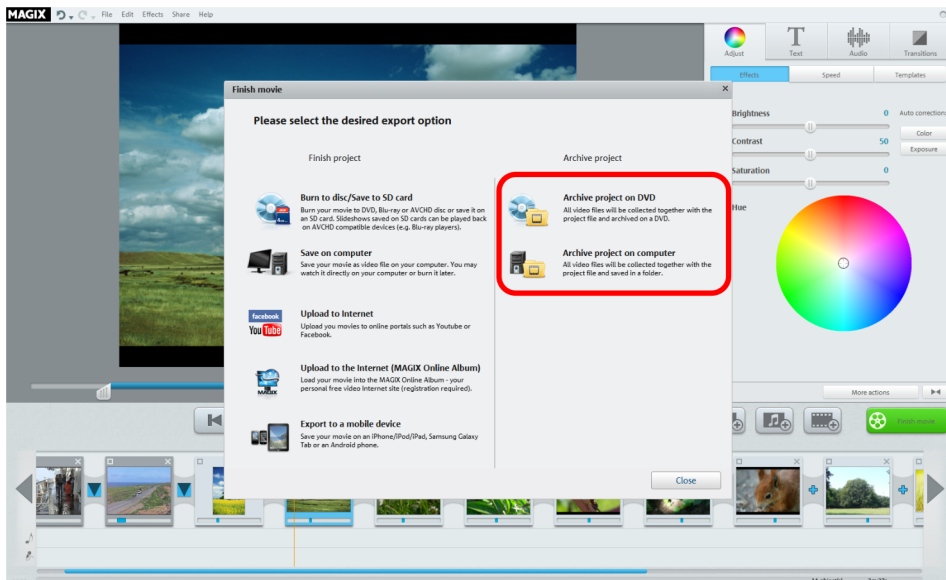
MAGIX File Edit Effects Share Help

Adjust Text Audio Transitions

Effects Speed Templates

Brightness 0 Auto corrections

Color

Contrast 50

Exposure

Saturation 0

Hue

Finish movie

Please select the desired export option

Finish project

Burn to disc/Save to SD card
Burn your movie to DVD, Blu-ray or AVCHD disc or save it on an SD card. Slideshows saved on SD cards can be played back on AVCHD compatible devices (e.g. Blu-ray players).

Save on computer
Save your movie as video file on your computer. You may watch it directly on your computer or burn it later.

facebook
YouTube

Upload to Internet
Upload you movies to online portals such as Youtube or Facebook.

MAGIX

Upload to the Internet (MAGIX Online Album)
Load your movie into the MAGIX Online Album - your personal free video Internet site (registration required).

Export to a mobile device
Save your movie on an iPhone/iPod/iPad, Samsung Galaxy Tab or an Android phone.

Archive project

Archive project on DVD
All video files will be collected together with the project file and archived on a DVD.

Archive project on computer
All video files will be collected together with the project file and saved in a folder.

Close

More actions

Finish movie